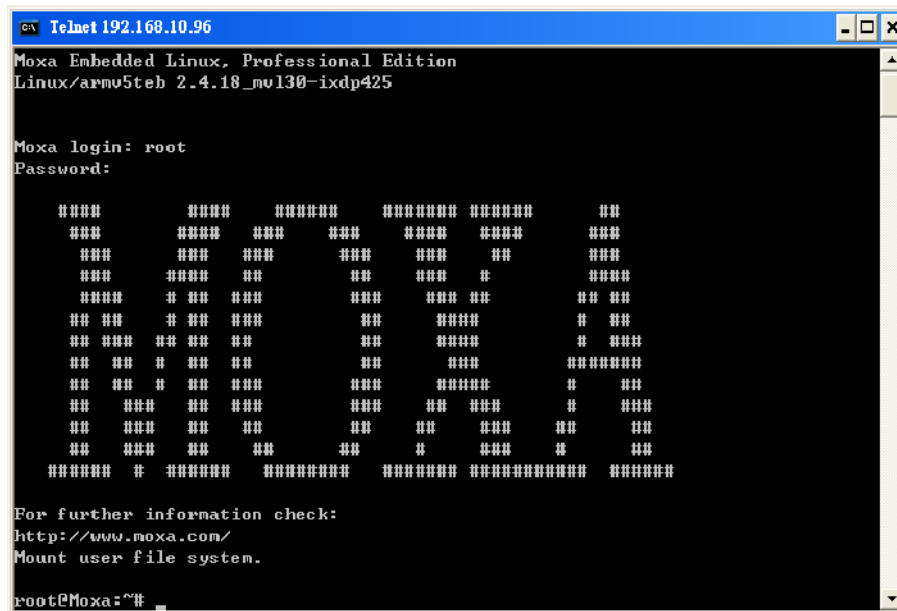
Telnet 192.168.10.96

Moxa Embedded Linux, Professional Edition
Linux/armv5teb 2.4.18_mvl30-ixdp425

Moxa login: root
Password:

```
   ####       ####    ######    ####### ######      ##
    ###       ####   ###    ###    ####   ####      ###
     ###      ###   ###      ###    ###    ##       ###
     ###     ####   ##        ##    ###    #        ####
     ####    # ##   ###       ###    ### ##        ## ##
    ## ##    # ##   ###        ##     ####         #  ##
    ## ###  ## ##   ##         ##     ####         #  ###
    ##  ##  #  ##   ##         ##      ###        #######
    ##  ##  #  ##   ###       ###     #####       #    ##
    ##   ###   ##   ###       ###    ##  ###      #    ###
    ##   ###   ##    ##       ##    ##    ###    ##     ##
    ##   ###   ##     ##     ##     #     ###    #      ##
  ######  #  ######   ########   ####### ###########  ######
```

For further information check:
http://www.moxa.com/
Mount user file system.

root@Moxa:~#